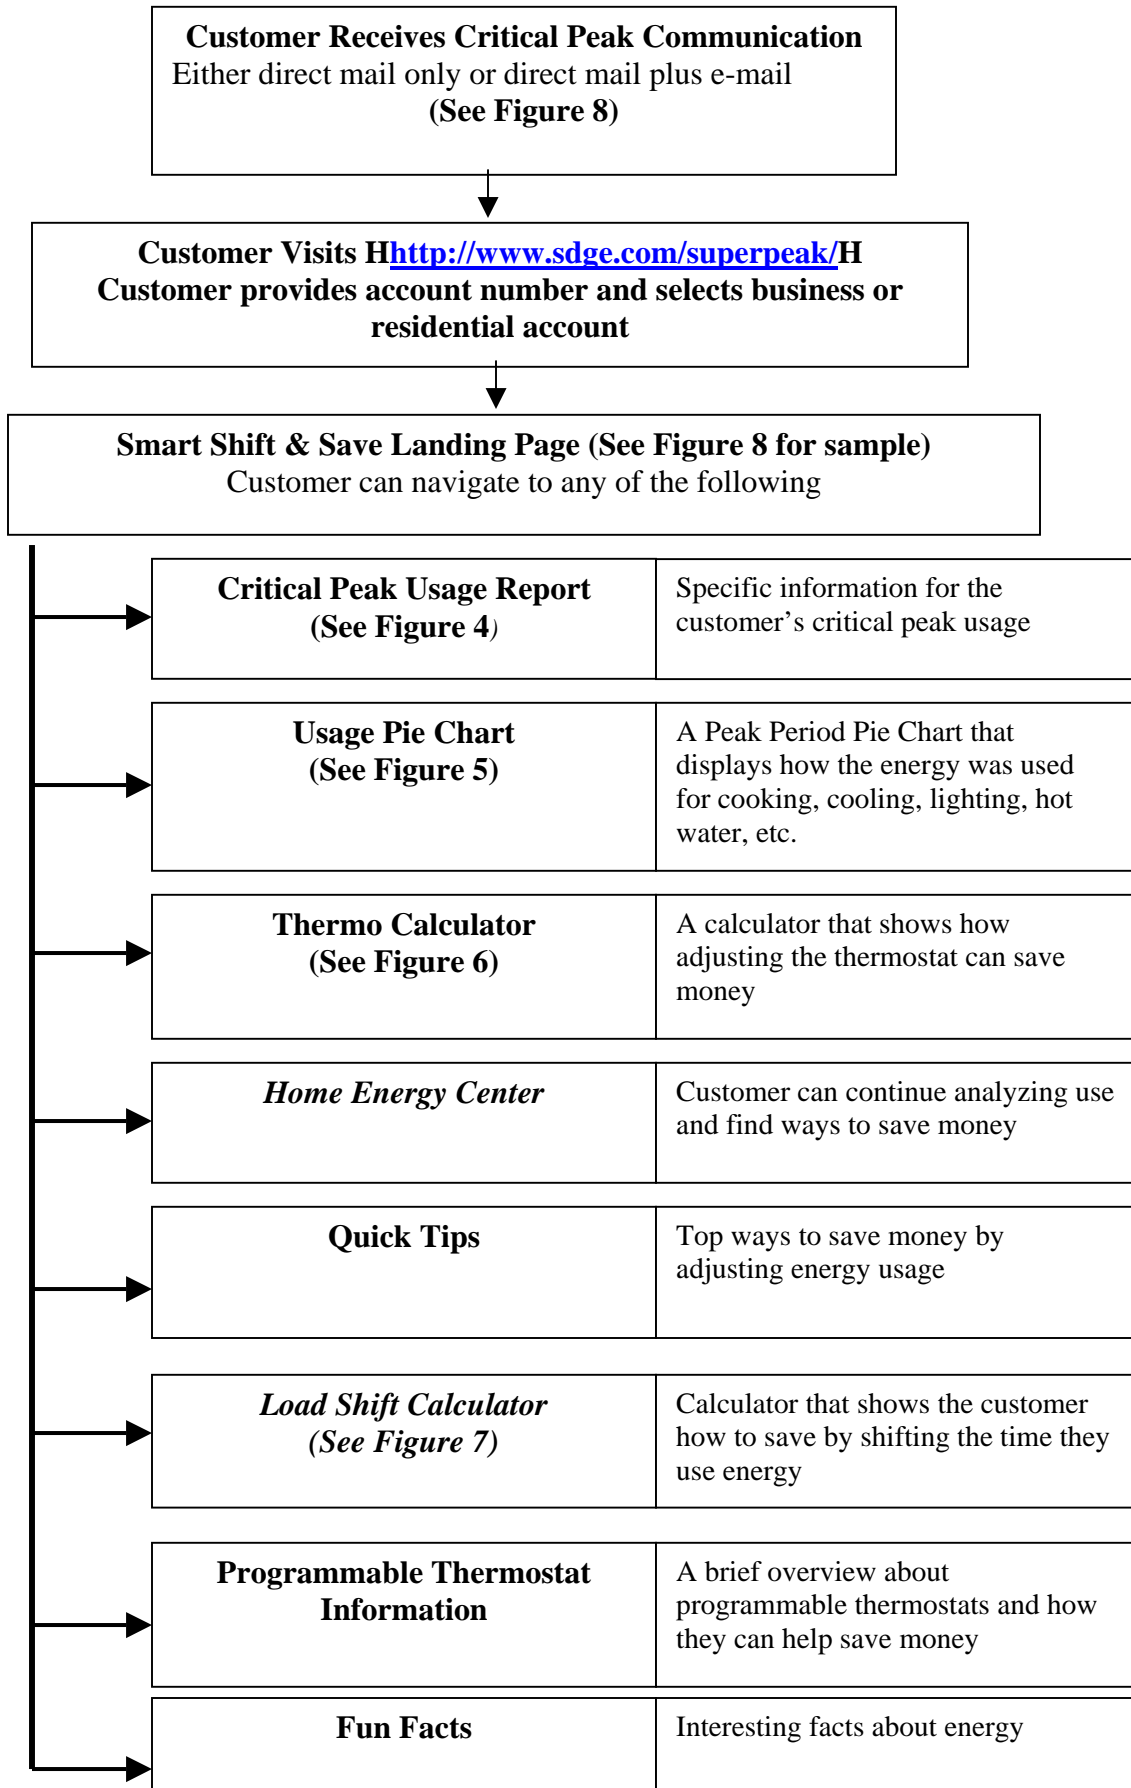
**Customer Receives Critical Peak Communication**
Either direct mail only or direct mail plus e-mail
**(See Figure 8)**

**Customer Visits Hhttp://www.sdge.com/superpeak/H**
**Customer provides account number and selects business or residential account**

**Smart Shift & Save Landing Page (See Figure 8 for sample)**
Customer can navigate to any of the following

| | |
|---|---|
| **Critical Peak Usage Report (See Figure 4)** | Specific information for the customer's critical peak usage |
| **Usage Pie Chart (See Figure 5)** | A Peak Period Pie Chart that displays how the energy was used for cooking, cooling, lighting, hot water, etc. |
| **Thermo Calculator (See Figure 6)** | A calculator that shows how adjusting the thermostat can save money |
| ***Home Energy Center*** | Customer can continue analyzing use and find ways to save money |
| **Quick Tips** | Top ways to save money by adjusting energy usage |
| ***Load Shift Calculator (See Figure 7)*** | Calculator that shows the customer how to save by shifting the time they use energy |
| **Programmable Thermostat Information** | A brief overview about programmable thermostats and how they can help save money |
| **Fun Facts** | Interesting facts about energy |